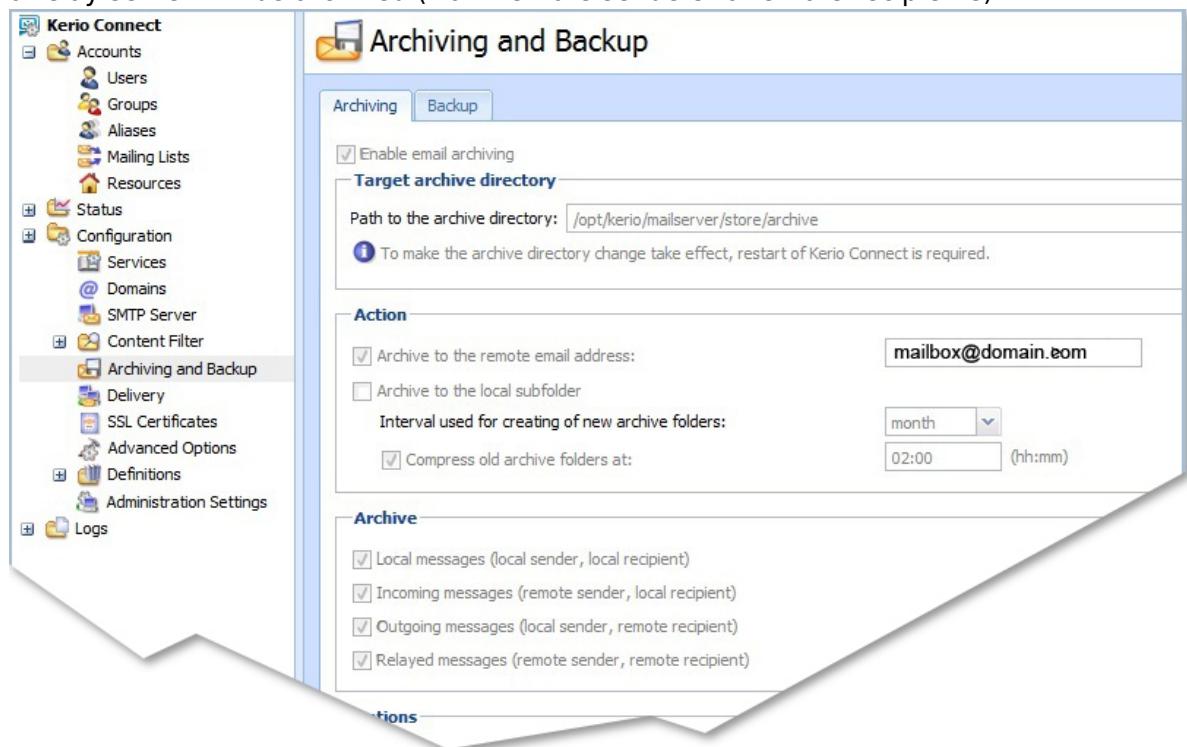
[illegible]

Kerio Connect
Accounts
Users
Groups
Aliases
Mailing Lists
Resources
Status
Configuration
Services
Domains
SMTP Server
Content Filter
Archiving and Backup
Delivery
SSL Certificates
Advanced Options
Definitions
Administration Settings
Logs

Archiving and Backup

Archiving | Backup

Enable email archiving

Target archive directory

Path to the archive directory: /opt/kerio/mailserver/store/archive

To make the archive directory change take effect, restart of Kerio Connect is required.

Action

Archive to the remote email address: mailbox@domain.com

Archive to the local subfolder

Interval used for creating of new archive folders: month

Compress old archive folders at: 02:00 (hh:mm)

Archive

Local messages (local sender, local recipient)

Incoming messages (remote sender, local recipient)

Outgoing messages (local sender, remote recipient)

Relayed messages (remote sender, remote recipient)

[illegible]tions